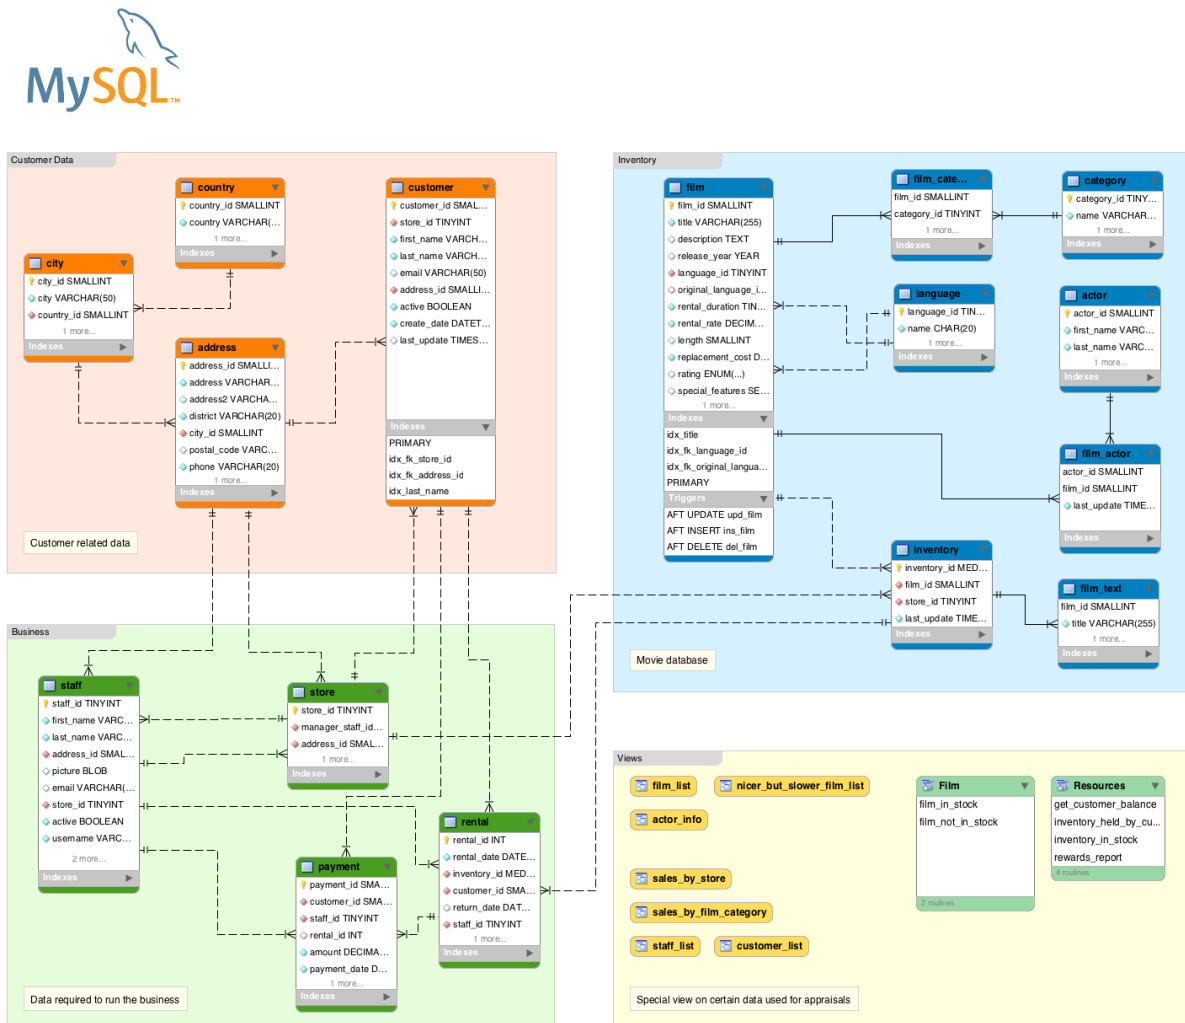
MySQL

Customer Data

country
country_id SMALLINT
country VARCHAR(...
1 more...
Indexes

customer
customer_id SMAL...
store_id TINYINT
first_name VARCH...
last_name VARCH...
email VARCHAR(50)
address_id SMALLI...
active BOOLEAN
create_date DATET...
last_update TIMES...
Indexes
PRIMARY
idx_fk_store_id
idx_fk_address_id
idx_last_name

city
city_id SMALLINT
city VARCHAR(50)
country_id SMALLINT
1 more...
Indexes

address
address_id SMALLI...
address VARCHAR...
address2 VARCHA...
district VARCHAR(20)
city_id SMALLINT
postal_code VARC...
phone VARCHAR(20)
1 more...
Indexes

Customer related data

Inventory

film
film_id SMALLINT
title VARCHAR(255)
description TEXT
release_year YEAR
language_id TINYINT
original_language_i...
rental_duration TIN...
rental_rate DECIM...
length SMALLINT
replacement_cost D...
rating ENUM(...)
special_features SE...
1 more...
Indexes
idx_title
idx_fk_language_id
idx_fk_original_langua...
PRIMARY
Triggers
AFT UPDATE upd_film
AFT INSERT ins_film
AFT DELETE del_film

film_cate...
film_id SMALLINT
category_id TINYINT
1 more...
Indexes

category
category_id TINY...
name VARCHAR...
1 more...
Indexes

language
language_id TIN...
name CHAR(20)
1 more...
Indexes

actor
actor_id SMALLINT
first_name VARC...
last_name VARC...
1 more...
Indexes

film_actor
actor_id SMALLINT
film_id SMALLINT
last_update TIME...
Indexes

inventory
inventory_id MED...
film_id SMALLINT
store_id TINYINT
last_update TIME...
Indexes

film_text
film_id SMALLINT
title VARCHAR(255)
1 more...
Indexes

Movie database

Business

staff
staff_id TINYINT
first_name VARC...
last_name VARC...
address_id SMAL...
picture BLOB
email VARCHAR(...
store_id TINYINT
active BOOLEAN
username VARC...
2 more...
Indexes

store
store_id TINYINT
manager_staff_id...
address_id SMAL...
1 more...
Indexes

payment
payment_id SMA...
customer_id SMA...
staff_id TINYINT
rental_id INT
amount DECIMA...
payment_date D...
1 more...
Indexes

rental
rental_id INT
rental_date DATE...
inventory_id MED...
customer_id SMA...
return_date DAT...
staff_id TINYINT
1 more...
Indexes

Data required to run the business

Views

film_list
nicer_but_slower_film_list
actor_info
sales_by_store
sales_by_film_category
staff_list
customer_list

Film
film_in_stock
film_not_in_stock
2 routines

Resources
get_customer_balance
inventory_held_by_cu...
inventory_in_stock
rewards_report
4 routines

Special view on certain data used for appraisals